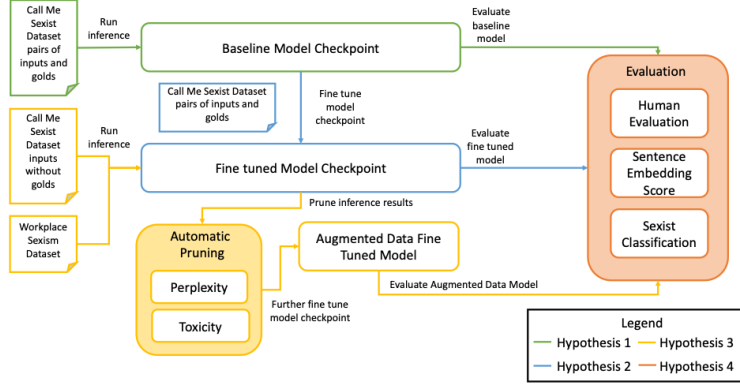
Call Me Sexist Dataset pairs of inputs and golds

Run inference

Baseline Model Checkpoint

Evaluate baseline model

Call Me Sexist Dataset pairs of inputs and golds

Fine tune model checkpoint

Call Me Sexist Dataset inputs without golds

Run inference

Fine tuned Model Checkpoint

Evaluate fine tuned model

Workplace Sexism Dataset

Prune inference results

Automatic Pruning

Perplexity

Toxicity

Augmented Data Fine Tuned Model

Further fine tune model checkpoint

Evaluate Augmented Data Model

Evaluation

Human Evaluation

Sentence Embedding Score

Sexist Classification

Legend

| Hypothesis 1 | Hypothesis 3 |
|---|---|
| Hypothesis 2 | Hypothesis 4 |